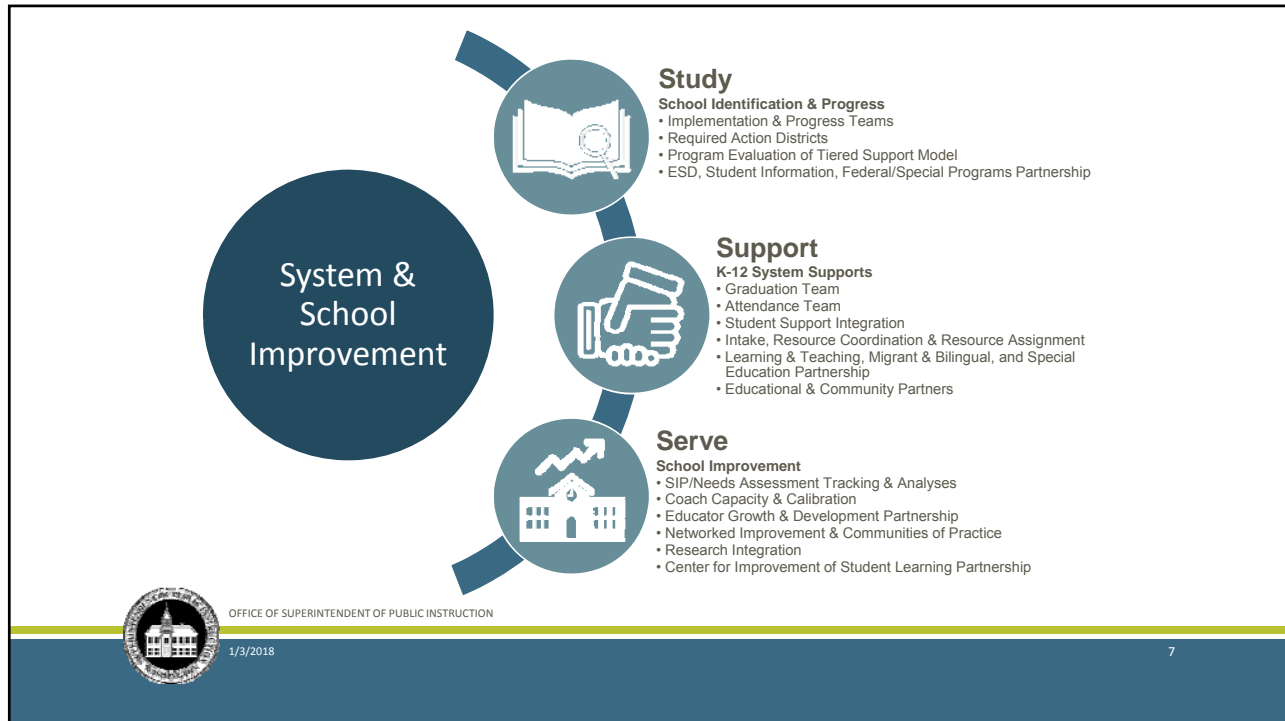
System & School Improvement

Study
School Identification & Progress
• Implementation & Progress Teams
• Required Action Districts
• Program Evaluation of Tiered Support Model
• ESD, Student Information, Federal/Special Programs Partnership

Support
K-12 System Supports
• Graduation Team
• Attendance Team
• Student Support Integration
• Intake, Resource Coordination & Resource Assignment
• Learning & Teaching, Migrant & Bilingual, and Special Education Partnership
• Educational & Community Partners

Serve
School Improvement
• SIP/Needs Assessment Tracking & Analyses
• Coach Capacity & Calibration
• Educator Growth & Development Partnership
• Networked Improvement & Communities of Practice
• Research Integration
• Center for Improvement of Student Learning Partnership

OFFICE OF SUPERINTENDENT OF PUBLIC INSTRUCTION

1/3/2018

7